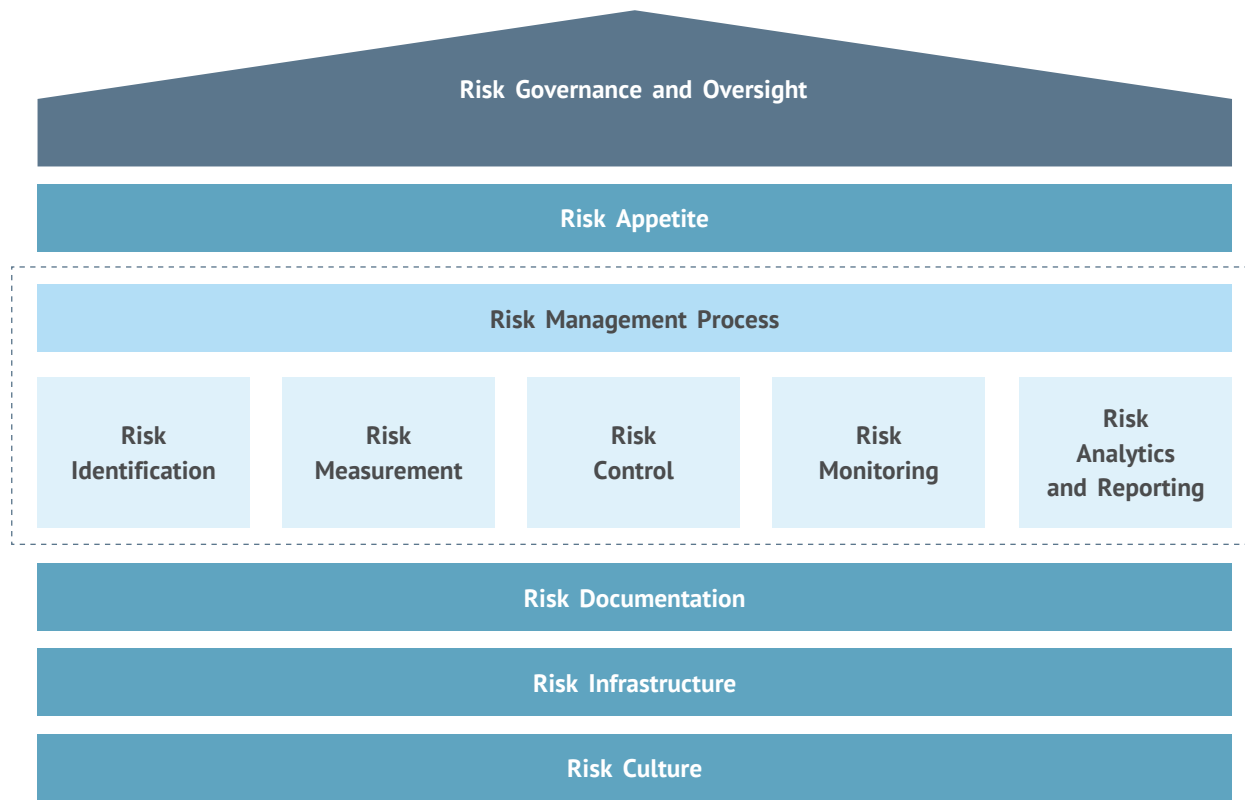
Risk Governance and Oversight

Risk Appetite

Risk Management Process

Risk Identification

Risk Measurement

Risk Control

Risk Monitoring

Risk Analytics and Reporting

Risk Documentation

Risk Infrastructure

Risk Culture